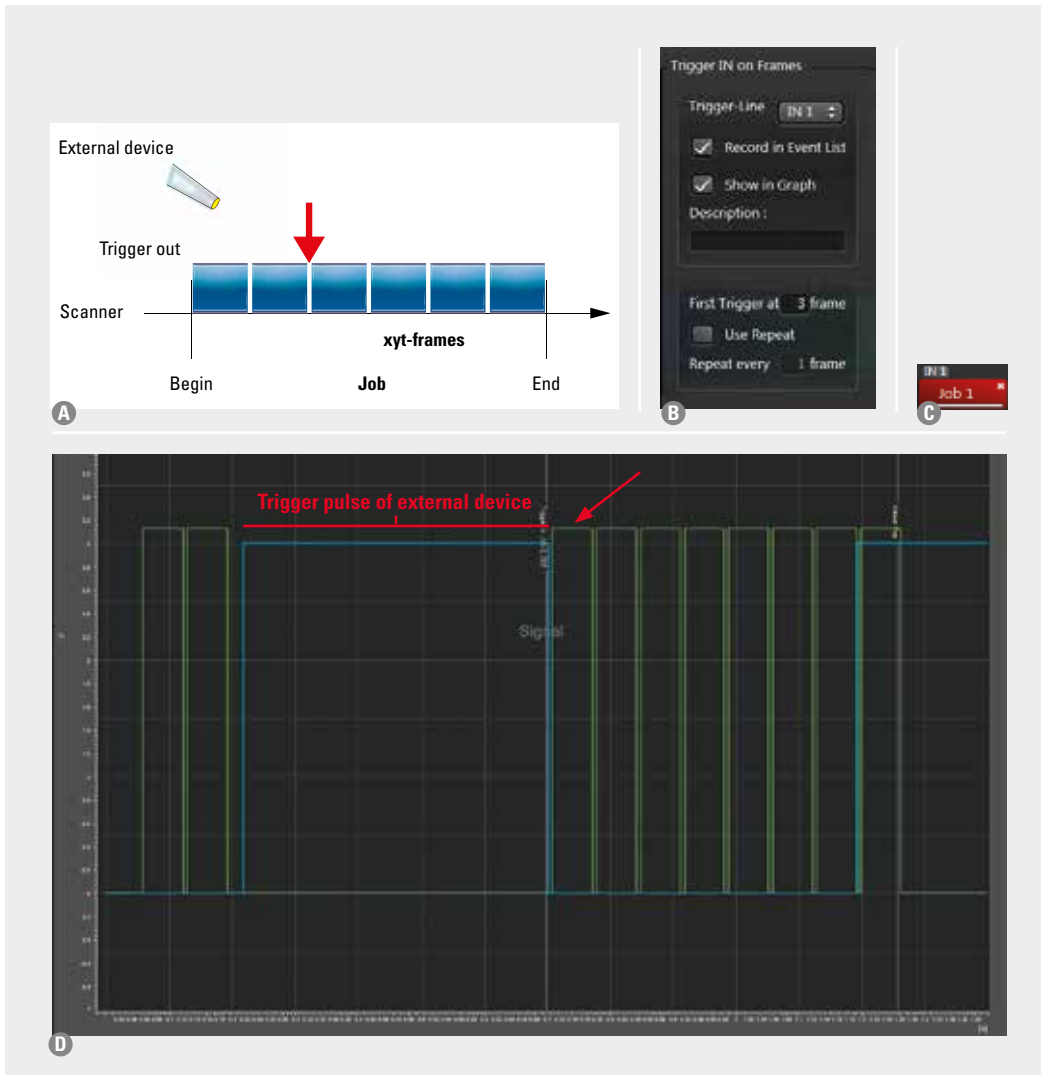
External device

Trigger out

Scanner

xyt-frames

Begin

Job

End

A

Trigger IN on Frames

Trigger-Line IN 1

Record in Event List

Show in Graph

Description :

First Trigger at 3 frame

Use Repeat

Repeat every 1 frame

B

IN 1

Job 1

C

Trigger pulse of external device

Signal

D